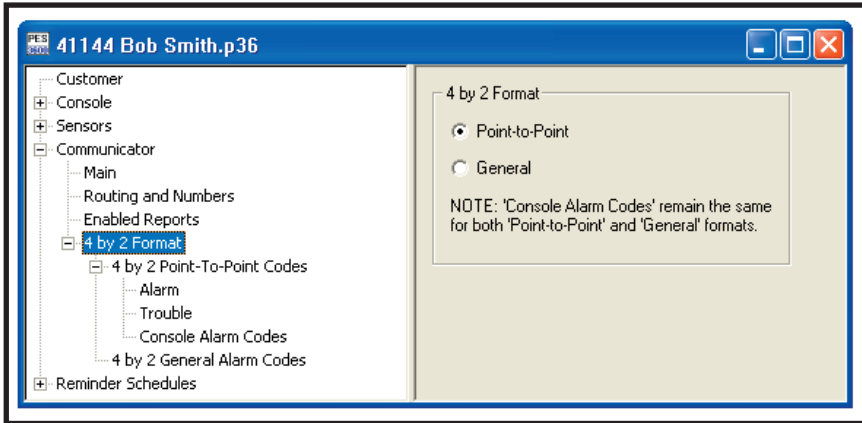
PES 360i 41144 Bob Smith.p36

Customer
Console
Sensors
Communicator
Main
Routing and Numbers
Enabled Reports
4 by 2 Format
4 by 2 Point-To-Point Codes
Alarm
Trouble
Console Alarm Codes
4 by 2 General Alarm Codes
Reminder Schedules

4 by 2 Format

Point-to-Point

General

NOTE: 'Console Alarm Codes' remain the same for both 'Point-to-Point' and 'General' formats.